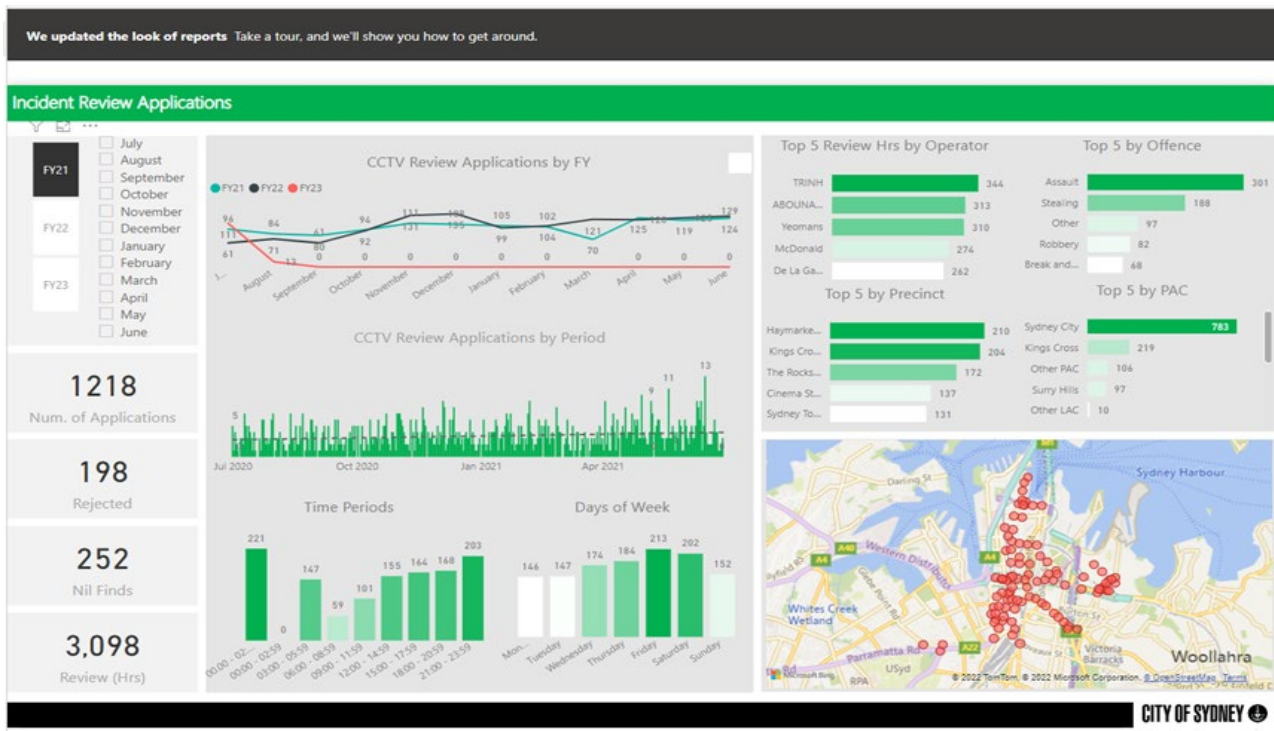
We updated the look of reports Take a tour, and we'll show you how to get around.

Incident Review Applications

FY21
FY22
FY23

July
August
September
October
November
December
January
February
March
April
May
June

1218
Num. of Applications

198
Rejected

252
Nil Finds

3,098
Review (Hrs)

CCTV Review Applications by FY

FY21 FY22 FY23

96 111 61 84 71 61 80 12 94 92 0 111 131 0 108 105 0 105 99 0 102 104 0 121 70 0 125 120 0 119 129 124 0

J... August September October November December January February March April May June

CCTV Review Applications by Period

5 9 11 13

Jul 2020 Oct 2020 Jan 2021 Apr 2021

Time Periods

221 0 147 59 101 155 164 168 203

00:00 - 02:... 00:00 - 02:59 03:00 - 05:59 06:00 - 08:59 09:00 - 11:59 12:00 - 14:59 15:00 - 17:59 18:00 - 20:59 21:00 - 23:59

Days of Week

146 147 174 184 213 202 152

Mon... Tuesday Wednesday Thursday Friday Saturday Sunday

Top 5 Review Hrs by Operator

TRINH 344
ABOUNA... 313
Yeomans 310
McDonald 274
De La Ga... 262

Top 5 by Offence

Assault 301
Stealing 188
Other 97
Robbery 82
Break and... 68

Top 5 by Precinct

Haymarke... 210
Kings Cro... 204
The Rocks... 172
Cinema St... 137
Sydney To... 131

Top 5 by PAC

Sydney City 783
Kings Cross 219
Other PAC 106
Surry Hills 97
Other LAC 10

Sydney Harbour
Darling St
Western Distributor
A40
A4
Whites Creek Wetland
Parramatta Rd
A22
USyd
RPA
Victoria Barracks
Woollahra
Microsoft Bing
© 2022 TomTom, © 2022 Microsoft Corporation, © OpenStreetMap Terms

CITY OF SYDNEY